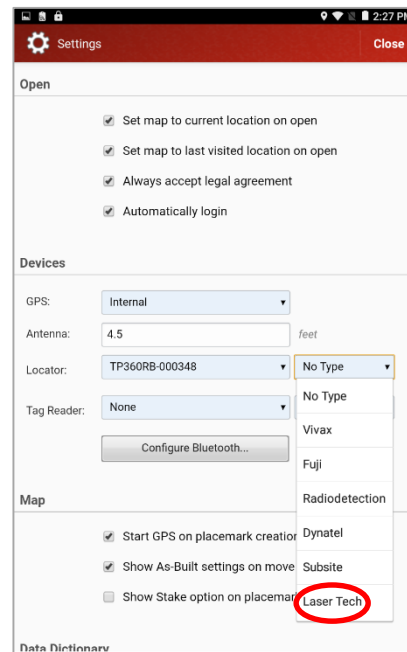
2:27 P

Settings

Close

Open

Set map to current location on open

Set map to last visited location on open

Always accept legal agreement

Automatically login

Devices

GPS: Internal

Antenna: 4.5 feet

Locator: TP360RB-000348

No Type

Tag Reader: None

Configure Bluetooth...

No Type

Vivax

Fuji

Radiodetection

Dynatel

Subsite

Laser Tech

Map

Start GPS on placemark creatio

Show As-Built settings on move

Show Stake option on placemar

Data Dictionary